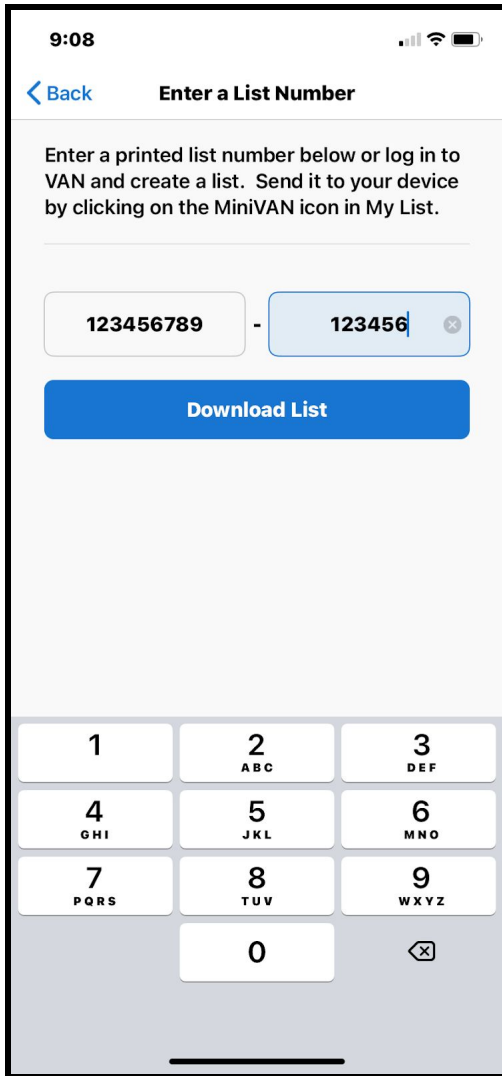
9:08

Back

Enter a List Number

Enter a printed list number below or log in to VAN and create a list. Send it to your device by clicking on the MiniVAN icon in My List.

123456789 - 123456

Download List

1
2 ABC
3 DEF
4 GHI
5 JKL
6 MNO
7 PQRS
8 TUV
9 WXYZ
0